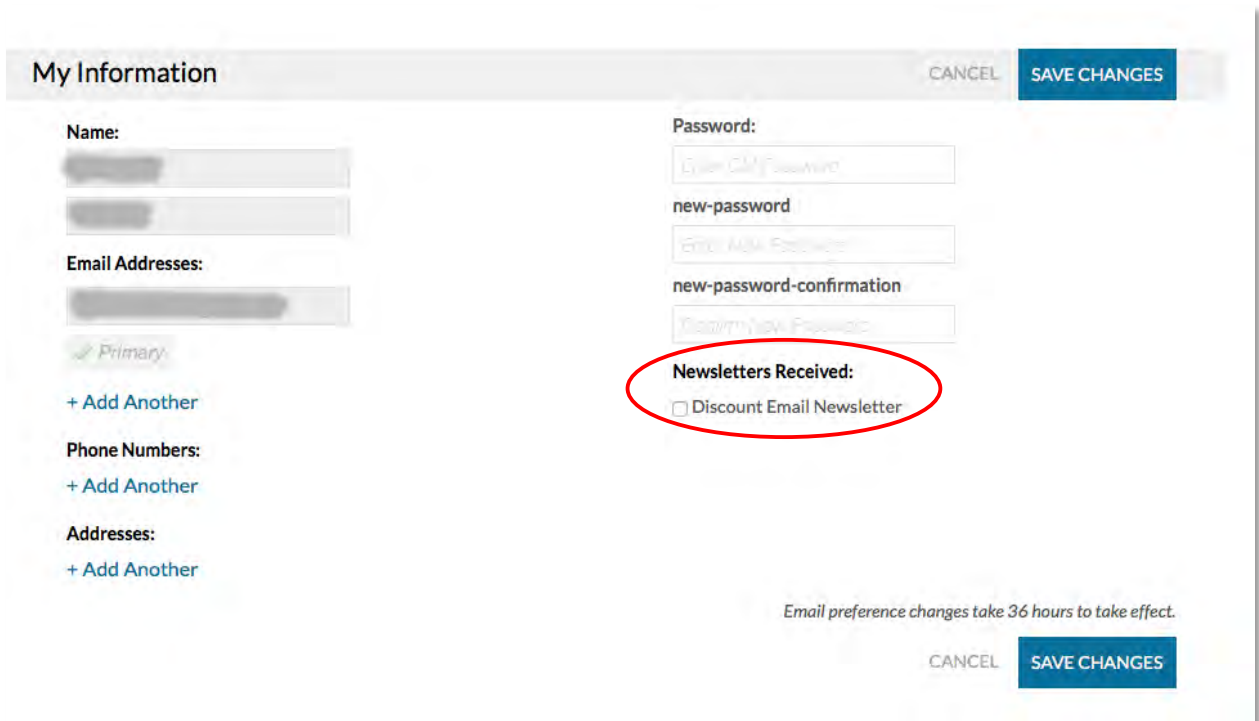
My Information

CANCEL SAVE CHANGES

Name:

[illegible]

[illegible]

Email Addresses:

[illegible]

Primary

+ Add Another

Phone Numbers:

+ Add Another

Addresses:

+ Add Another

Password:

Enter Old Password

new-password

Enter New Password

new-password-confirmation

Confirm New Password

Newsletters Received:

Discount Email Newsletter

Email preference changes take 36 hours to take effect.

CANCEL SAVE CHANGES